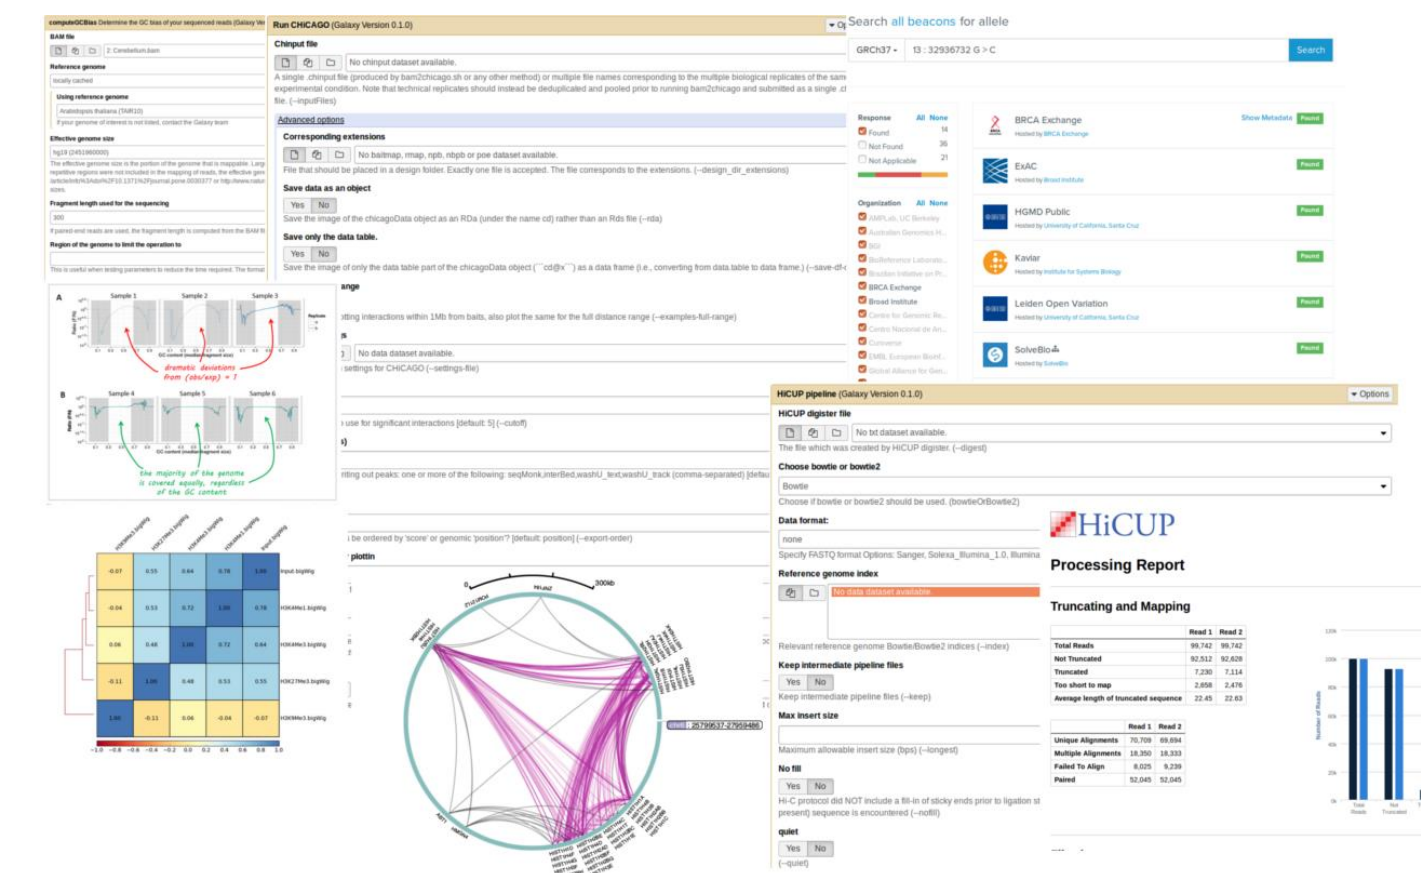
computeGCBias Determine the GC bias of your sequenced reads (Galaxy Ve

BAM file

1: Cerebellum.bam

Reference genome

locally cached

Using reference genome

Arabidopsis thaliana (TAIR10)

If your genome of interest is not listed, contact the Galaxy team

Effective genome size

hg19 (2451960000)

The effective genome size is the portion of the genome that is mappable. Large repetitive regions were not included in the mapping of reads, the effective gen

Fragment length used for the sequencing

300

If paired-end reads are used, the fragment length is computed from the BAM fi

Region of the genome to limit the operation to

This is useful when testing parameters to reduce the time required. The format

Run CHiCAGO (Galaxy Version 0.1.0)

Chinput file

No chinput dataset available.

A single .chinput file (produced by bam2chicago.sh or any other method) or multiple file names corresponding to the multiple biological replicates of the same experimental condition. Note that technical replicates should instead be deduplicated and pooled prior to running bam2chicago and submitted as a single .c file. (--inputFiles)

Advanced options

Corresponding extensions

No baitmap, rmap, npb, nbpb or poe dataset available.

File that should be placed in a design folder. Exactly one file is accepted. The file corresponds to the extensions. (--design_dir_extensions)

Save data as an object

Yes No

Save the image of the chicagoData object as an RDa (under the name cd) rather than an Rds file (--rda)

Save only the data table.

Yes No

Save the image of only the data table part of the chicagoData object (``cd@x``) as a data frame (i.e., converting from data.table to data frame.) (--save-df-

ange

otting interactions within 1Mb from baits, also plot the same for the full distance range (--examples-full-range)

s

No data dataset available.

settings for CHICAGO (--settings-file)

use for significant interactions [default: 5] (--cutoff)

s)

itting out peaks: one or more of the following: seqMonk,interBed,washU_text,washU_track (comma-separated) [defau

be ordered by 'score' or genomic 'position'? [default: position] (--export-order)

plottin

Search all beacons for allele

GRCh37

13 : 32936732 G > C

Search

Response All None

Found 14

Not Found 36

Not Applicable 21

Organization All None

AMPLab, UC Berkeley

Australian Genomics H...

BGI

BioReference Laborato...

Brazilian Initiative on Pr...

BRCA Exchange

Broad Institute

Centre for Genomic Re...

Centro Nacional de An...

Curoverse

EMBL European Bioinf...

Global Alliance for Gen...

BRCA Exchange

Hosted by BRCA Exchange

Show Metadata Found

ExAC

Hosted by Broad Institute

Found

HGMD Public

Hosted by University of California, Santa Cruz

Found

Kaviar

Hosted by Institute for Systems Biology

Found

Leiden Open Variation

Hosted by University of California, Santa Cruz

Found

SolveBio

Hosted by SolveBio

Found

A Sample 1 Sample 2 Sample 3

GC content (median fragment size)

dramatic deviations from (obs/exp) = 1

B Sample 4 Sample 5 Sample 6

GC content (median fragment size)

the majority of the genome is covered equally, regardless of the GC content

HiCUP pipeline (Galaxy Version 0.1.0)

Options

HiCUP digister file

No txt dataset available.

The file which was created by HiCUP digister. (--digest)

Choose bowtie or bowtie2

Bowtie

Choose if bowtie or bowtie2 should be used. (bowtieOrBowtie2)

Data format:

none

Specify FASTQ format Options: Sanger, Solexa_Illumina_1.0, Illumina

Reference genome index

No data dataset available

Relevant reference genome Bowtie/Bowtie2 indices (--index)

Keep intermediate pipeline files

Yes No

Keep intermediate pipeline files (--keep)

Max insert size

Maximum allowable insert size (bps) (--longest)

No fill

Yes No

Hi-C protocol did NOT include a fill-in of sticky ends prior to ligation st present) sequence is encountered (--nofill)

quiet

Yes No

(--quiet)

HiCUP

Processing Report

Truncating and Mapping

| | Read 1 | Read 2 |
|---|---|---|
| Total Reads | 99,742 | 99,742 |
| Not Truncated | 92,512 | 92,628 |
| Truncated | 7,230 | 7,114 |
| Too short to map | 2,858 | 2,476 |
| Average length of truncated sequence | 22.45 | 22.63 |

| | Read 1 | Read 2 |
|---|---|---|
| Unique Alignments | 70,709 | 69,694 |
| Multiple Alignments | 18,350 | 18,333 |
| Failed To Align | 8,025 | 9,239 |
| Paired | 52,045 | 52,045 |

Number of Reads

Total Reads

Not Truncated

| | | | | | |
|---|---|---|---|---|---|
| -0.07 | 0.55 | 0.64 | 0.78 | 1.00 | input.bigWig |
| -0.04 | 0.53 | 0.72 | 1.00 | 0.78 | H3K4Me1.bigWig |
| 0.06 | 0.48 | 1.00 | 0.72 | 0.64 | H3K4Me3.bigWig |
| -0.11 | 1.00 | 0.48 | 0.53 | 0.55 | H3K27Me3.bigWig |
| 1.00 | -0.11 | 0.06 | -0.04 | -0.07 | H3K9Me3.bigWig |

H3K9Me3.bigWig H3K27Me3.bigWig H3K4Me3.bigWig H3K4Me1.bigWig input.bigWig

−1.0 −0.8 −0.6 −0.4 −0.2 0.0 0.2 0.4 0.6 0.8 1.0

0

300kb

chr4: 25799537-27959486